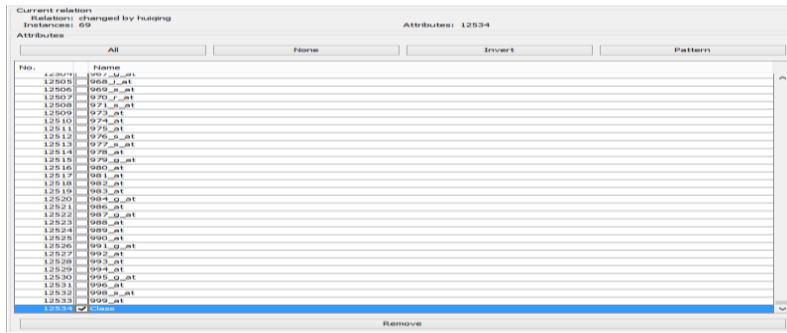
Current relation
Relation: changed by huiqing
Instances: 69
Attributes: 12534

Attributes

All | None | Invert | Pattern

| No. | | Name |
|---|---|---|
| 12504 | | 967_g_at |
| 12505 | | 968_i_at |
| 12506 | | 969_s_at |
| 12507 | | 970_r_at |
| 12508 | | 971_s_at |
| 12509 | | 973_at |
| 12510 | | 974_at |
| 12511 | | 975_at |
| 12512 | | 976_s_at |
| 12513 | | 977_s_at |
| 12514 | | 978_at |
| 12515 | | 979_g_at |
| 12516 | | 980_at |
| 12517 | | 981_at |
| 12518 | | 982_at |
| 12519 | | 983_at |
| 12520 | | 984_g_at |
| 12521 | | 986_at |
| 12522 | | 987_g_at |
| 12523 | | 988_at |
| 12524 | | 989_at |
| 12525 | | 990_at |
| 12526 | | 991_g_at |
| 12527 | | 992_at |
| 12528 | | 993_at |
| 12529 | | 994_at |
| 12530 | | 995_g_at |
| 12531 | | 996_at |
| 12532 | | 998_s_at |
| 12533 | | 999_at |
| 12534 | ✔ | Class |

Remove